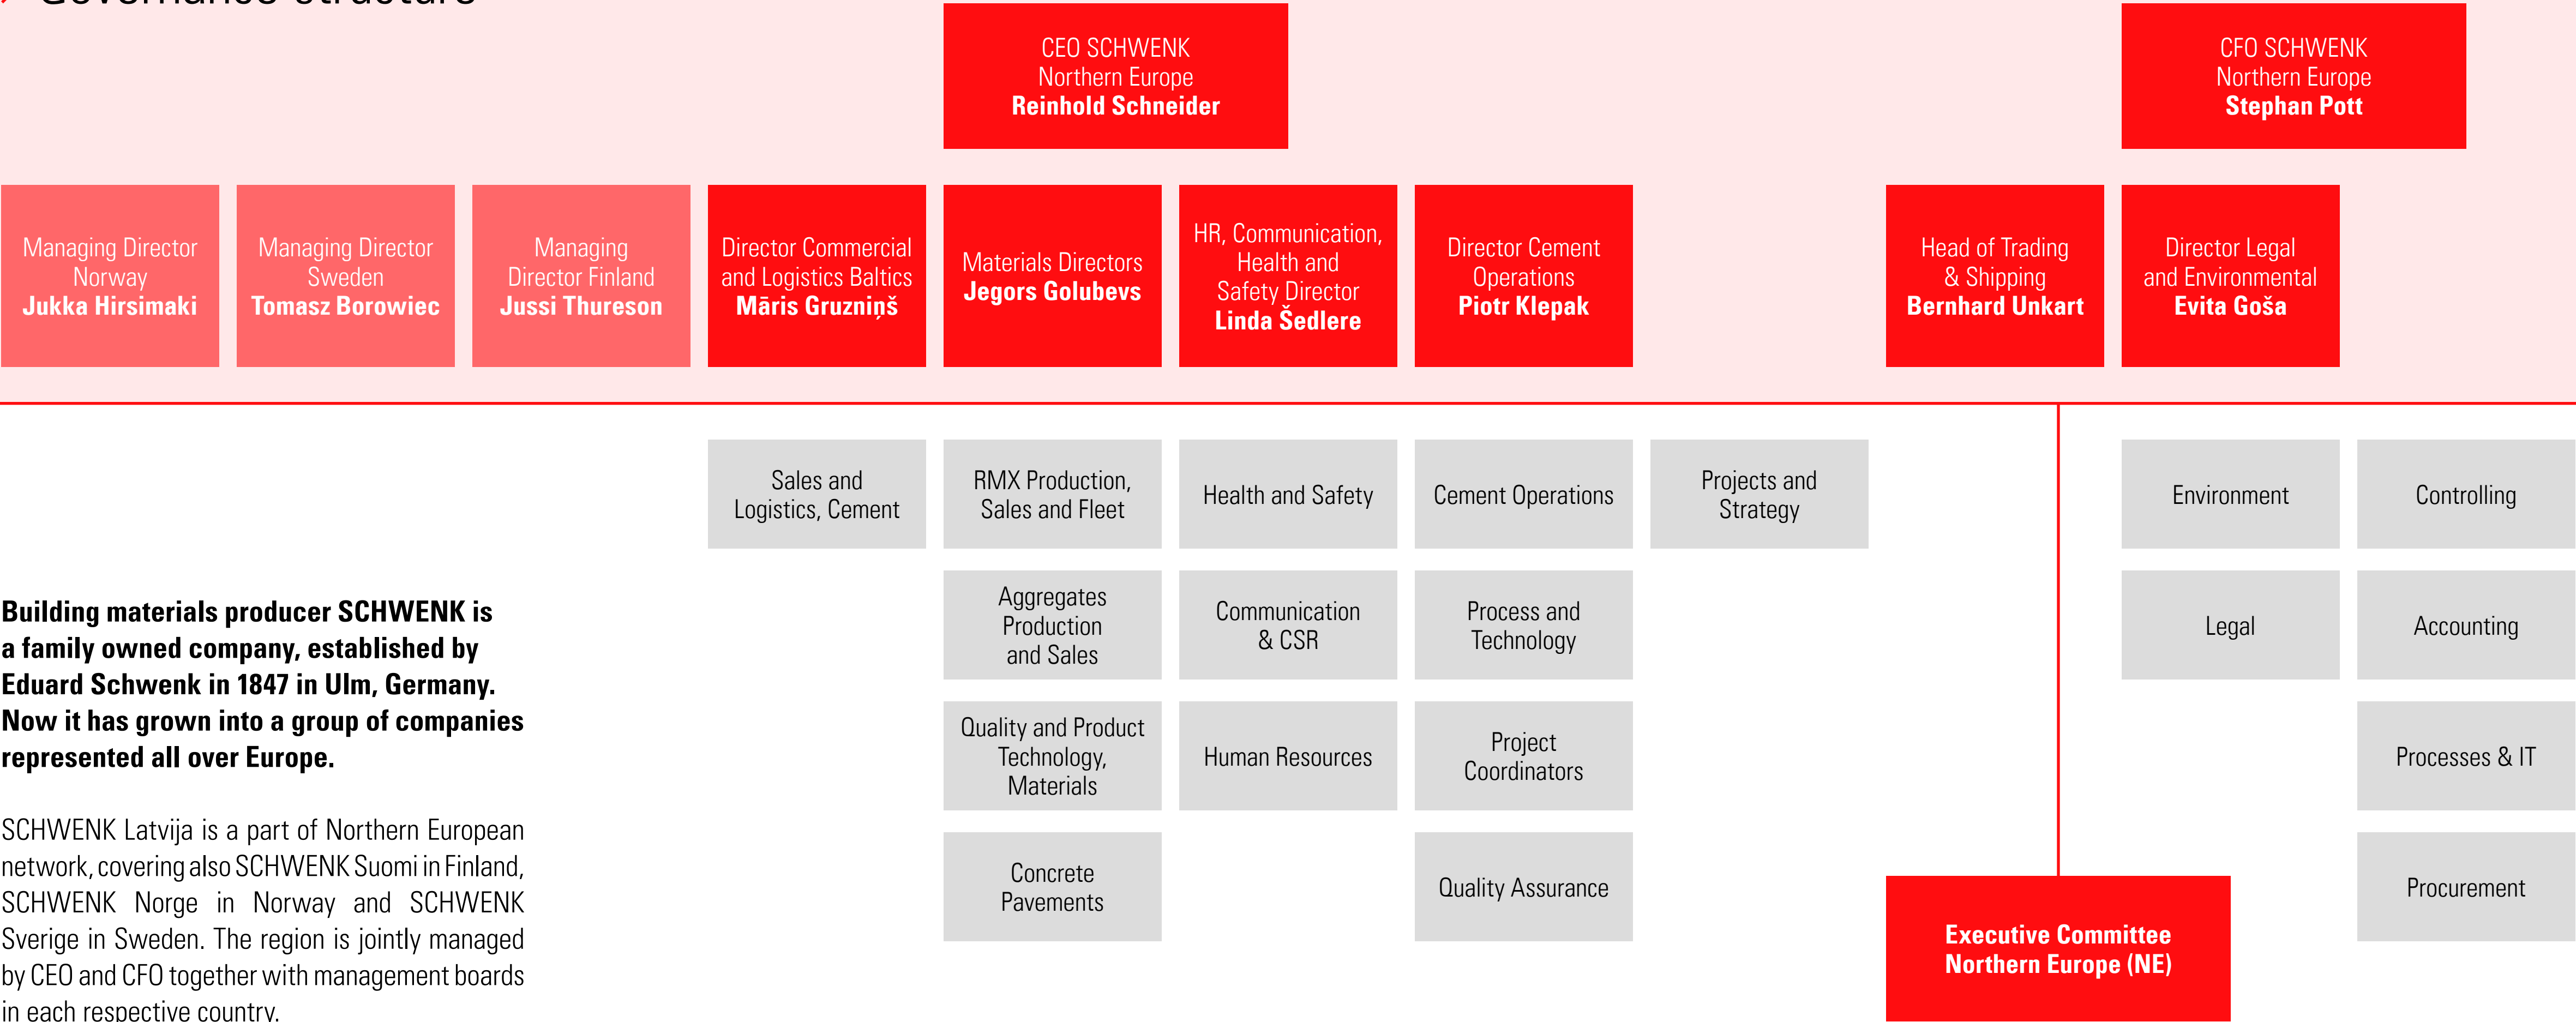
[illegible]

CEO SCHWENK
Northern Europe
**Reinhold Schneider**

CFO SCHWENK
Northern Europe
**Stephan Pott**

Managing Director
Norway
**Jukka Hirsimaki**

Managing Director
Sweden
**Tomasz Borowiec**

Managing
Director Finland
**Jussi Thureson**

Director Commercial
and Logistics Baltics
**Māris Gruzniņš**

Materials Directors
**Jegors Golubevs**

HR, Communication,
Health and
Safety Director
**Linda Šedlere**

Director Cement
Operations
**Piotr Klepak**

Head of Trading
& Shipping
**Bernhard Unkart**

Director Legal
and Environmental
**Evita Goša**

Sales and
Logistics, Cement

RMX Production,
Sales and Fleet

Aggregates
Production
and Sales

Quality and Product
Technology,
Materials

Concrete
Pavements

Health and Safety

Communication
& CSR

Human Resources

Cement Operations

Process and
Technology

Project
Coordinators

Quality Assurance

Projects and
Strategy

Environment

Legal

Controlling

Accounting

Processes & IT

Procurement

**Executive Committee
Northern Europe (NE)**

**Building materials producer SCHWENK is a family owned company, established by Eduard Schwenk in 1847 in Ulm, Germany. Now it has grown into a group of companies represented all over Europe.**

SCHWENK Latvija is a part of Northern European network, covering also SCHWENK Suomi in Finland, SCHWENK Norge in Norway and SCHWENK Sverige in Sweden. The region is jointly managed by CEO and CFO together with management boards in each respective country.